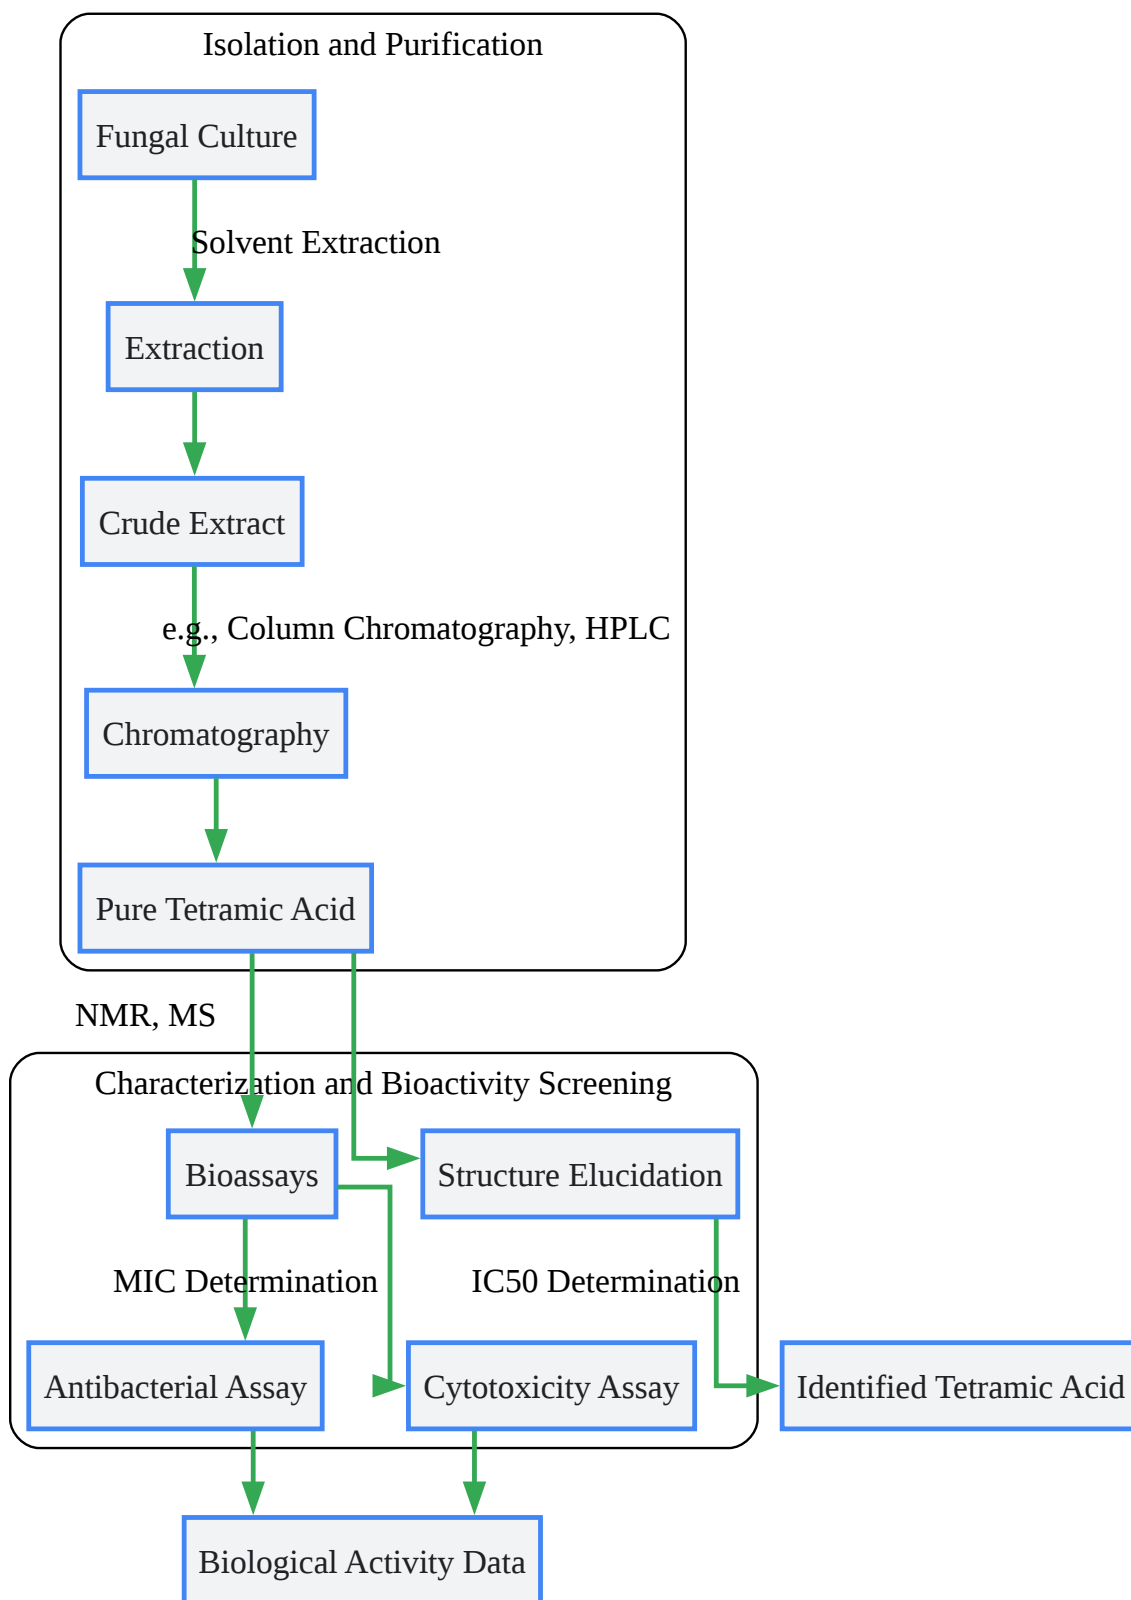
Isolation and Purification

Fungal Culture

Solvent Extraction

Extraction

Crude Extract

e.g., Column Chromatography, HPLC

Chromatography

Pure Tetramic Acid

NMR, MS

Characterization and Bioactivity Screening

Bioassays

Structure Elucidation

MIC Determination

IC50 Determination

Antibacterial Assay

Cytotoxicity Assay

Identified Tetramic Acid

Biological Activity Data